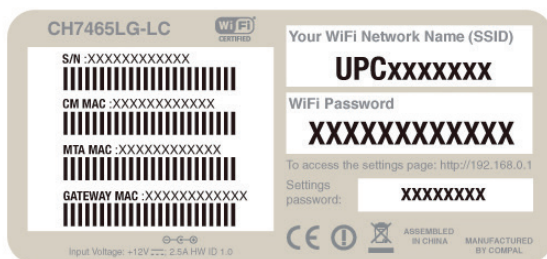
CH7465LG-LC

WiFi CERTIFIED

S/N :XXXXXXXXXXXX

CM MAC :XXXXXXXXXXXX

MTA MAC :XXXXXXXXXXXX

GATEWAY MAC :XXXXXXXXXXXX

Input Voltage: +12V ⎓ 2.5A HW ID 1.0

Your WiFi Network Name (SSID)

UPCxxxxxxx

WiFi Password

XXXXXXXXXXXX

To access the settings page: http://192.168.0.1

Settings password:

XXXXXXXX

CE

ASSEMBLED IN CHINA

MANUFACTURED BY COMPAL